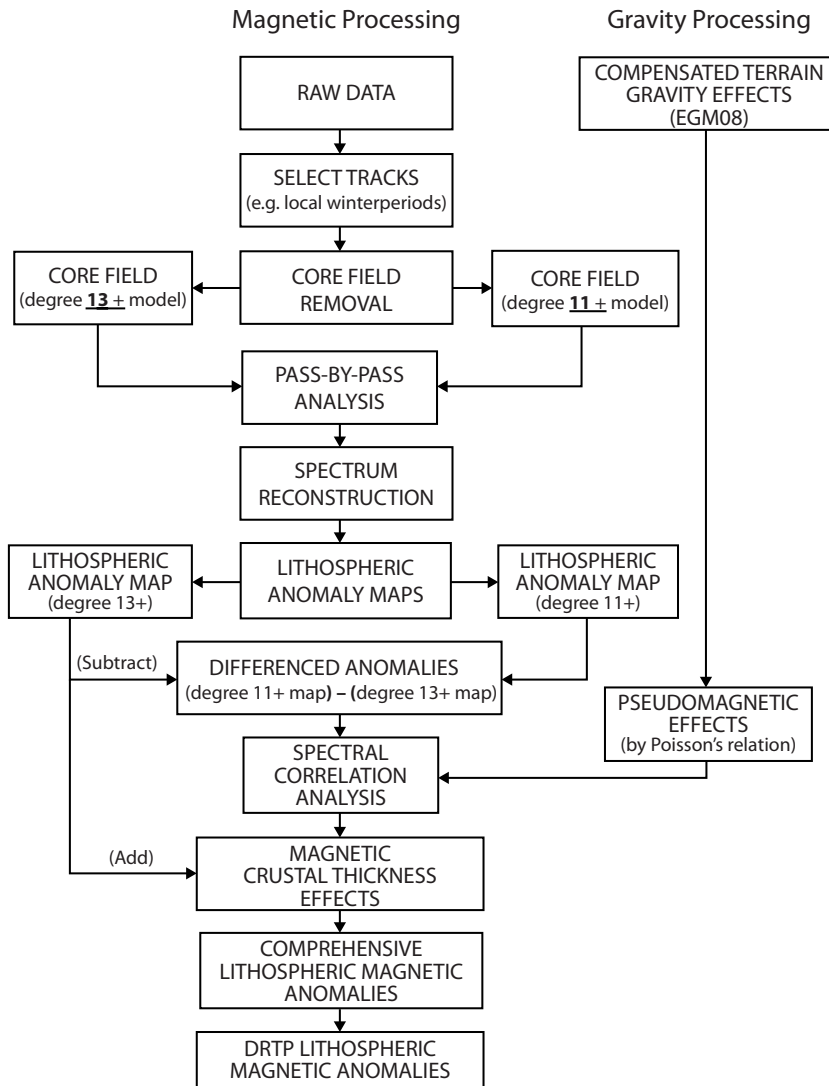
Magnetic Processing

Gravity Processing

COMPENSATED TERRAIN GRAVITY EFFECTS (EGM08)

RAW DATA

SELECT TRACKS (e.g. local winterperiods)

CORE FIELD (degree **13** + model)

CORE FIELD REMOVAL

CORE FIELD (degree **11** + model)

PASS-BY-PASS ANALYSIS

SPECTRUM RECONSTRUCTION

LITHOSPHERIC ANOMALY MAP (degree 13+)

LITHOSPHERIC ANOMALY MAPS

LITHOSPHERIC ANOMALY MAP (degree 11+)

(Subtract)

DIFFERENCED ANOMALIES (degree 11+ map) – (degree 13+ map)

PSEUDOMAGNETIC EFFECTS (by Poisson's relation)

SPECTRAL CORRELATION ANALYSIS

(Add)

MAGNETIC CRUSTAL THICKNESS EFFECTS

COMPREHENSIVE LITHOSPHERIC MAGNETIC ANOMALIES

DRTP LITHOSPHERIC MAGNETIC ANOMALIES